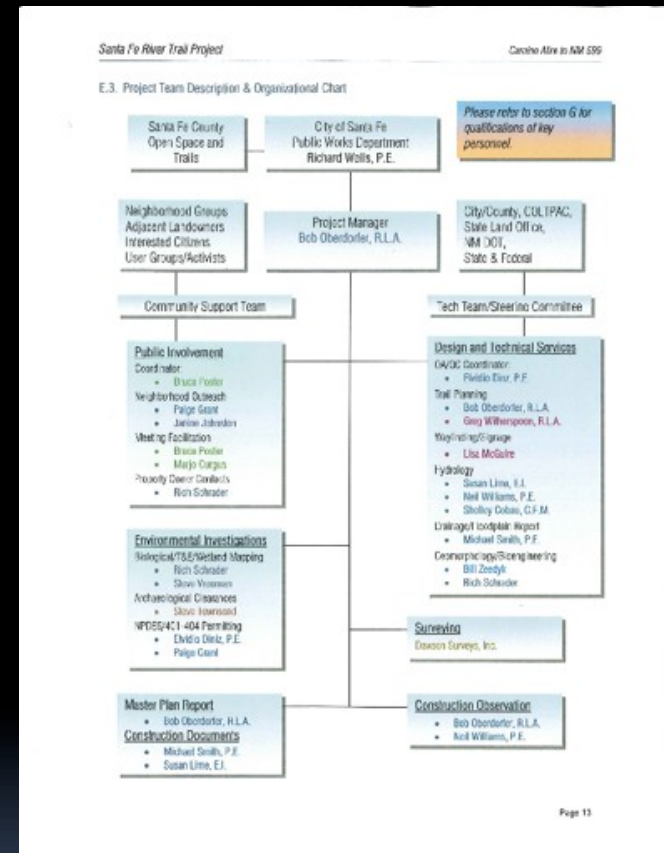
Santa Fe River Trail Project

Camino Alire to NM 599

E.3. Project Team Description & Organizational Chart

Please refer to section G for qualifications of key personnel.

Santa Fe County Open Space and Trails

City of Santa Fe Public Works Department Richard Wells, P.E.

Neighborhood Groups Adjacent Landowners Interested Citizens User Groups/Activists

Project Manager Bob Oberdorfer, R.L.A.

City/County, COLTPAC, State Land Office, NM DOT, State & Federal

Community Support Team

Tech Team/Steering Committee

Public Involvement
Coordinator
• Bruce Poster
Neighborhood Outreach
• Paige Grant
• Janine Johnston
Meeting Facilitation
• Bruce Poster
• Marjo Curgus
Property Owner Contacts
• Rich Schrader

Design and Technical Services
QA/QC Coordinator
• Fieldio Diaz, P.E.
Trail Planning
• Bob Oberdorfer, R.L.A.
• Greg Witherspoon, R.L.A.
Wayfinding/Signage
• Lisa McGuire
Hydrology
• Susan Lime, E.I.
• Neil Williams, P.E.
• Shelley Cobau, C.F.M.
Drainage/Floodplain Report
• Michael Smith, P.E.
Geomorphology/Bioengineering
• Bill Zeedyk
• Rich Schrader

Environmental Investigations
Biological/T&E/Wetland Mapping
• Rich Schrader
• Steve Vrooman
Archaeological Clearances
• Steve Townsend
NPDES/401-404 Permitting
• Dvidio Diniz, P.E.
• Paige Grant

Surveying
Dawson Surveys, Inc.

Master Plan Report
• Bob Oberdorfer, R.L.A.
Construction Documents
• Michael Smith, P.E.
• Susan Lime, E.I.

Construction Observation
• Bob Oberdorfer, R.L.A.
• Neil Williams, P.E.

Page 13